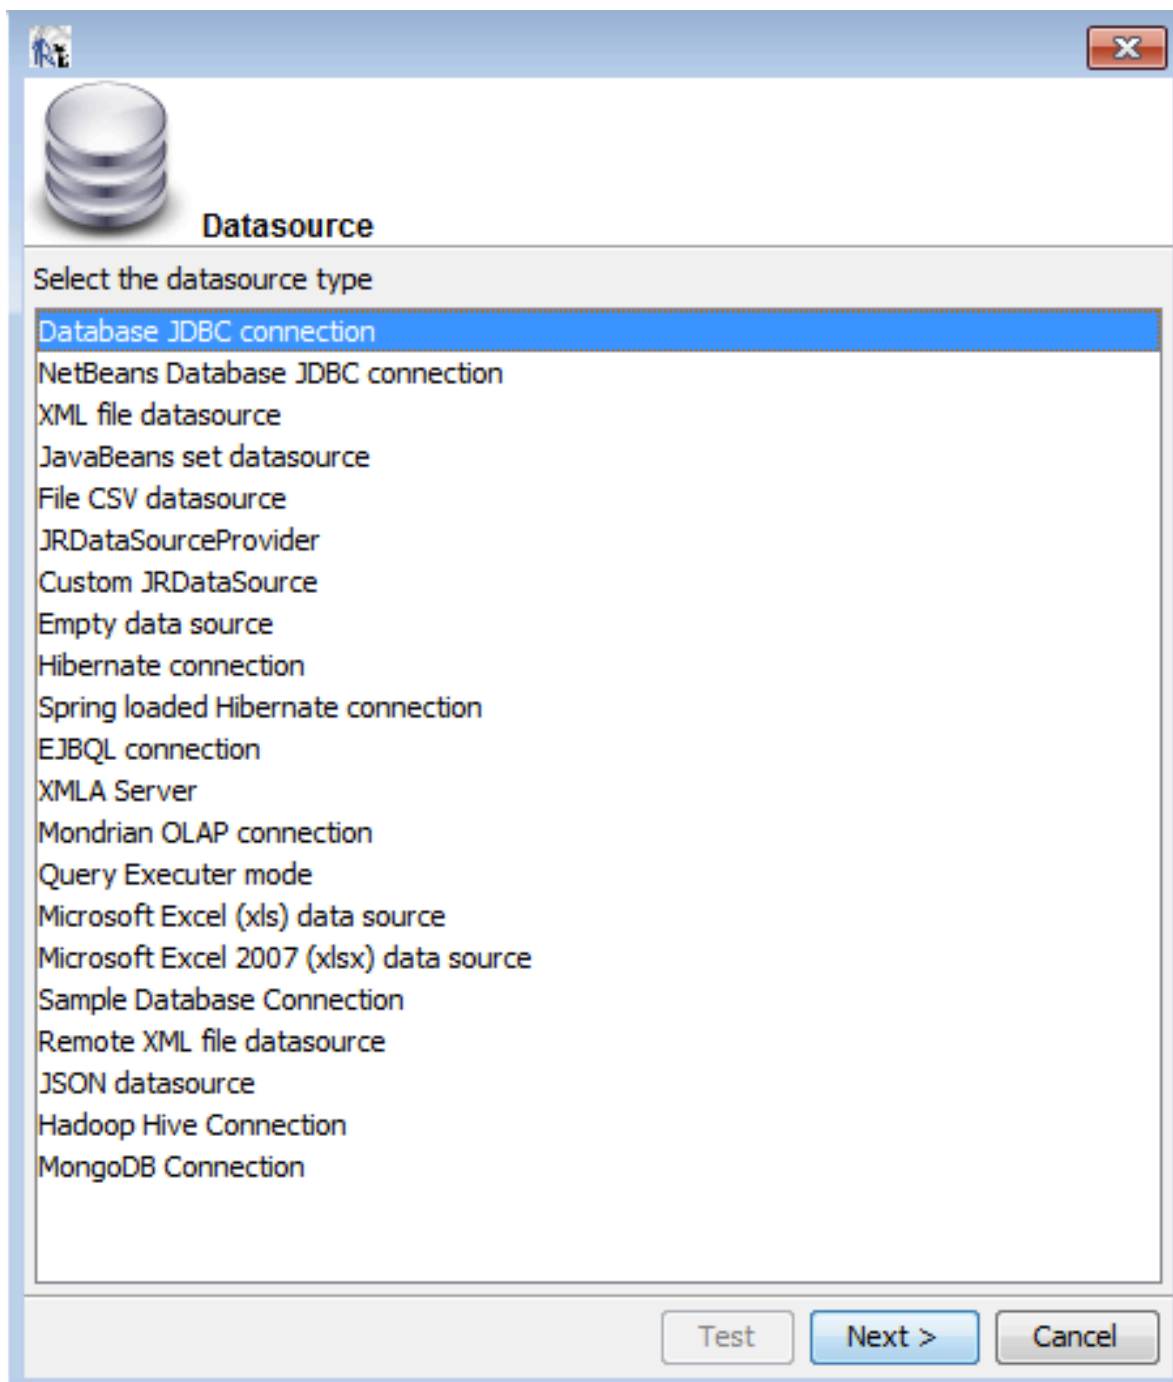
Datasource

Select the datasource type

Database JDBC connection
NetBeans Database JDBC connection
XML file datasource
JavaBeans set datasource
File CSV datasource
JRDataSourceProvider
Custom JRDataSource
Empty data source
Hibernate connection
Spring loaded Hibernate connection
EJBQL connection
XMLA Server
Mondrian OLAP connection
Query Executer mode
Microsoft Excel (xls) data source
Microsoft Excel 2007 (xlsx) data source
Sample Database Connection
Remote XML file datasource
JSON datasource
Hadoop Hive Connection
MongoDB Connection

Test
Next >
Cancel